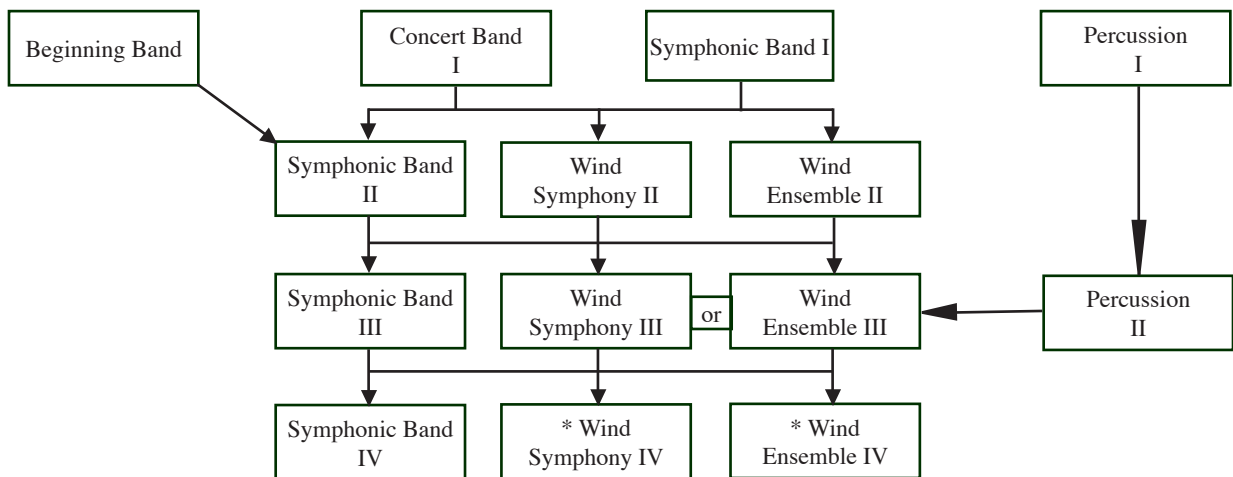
Beginning Band

Concert Band I

Symphonic Band I

Percussion I

Symphonic Band II

Wind Symphony II

Wind Ensemble II

Symphonic Band III

Wind Symphony III

or

Wind Ensemble III

Percussion II

Symphonic Band IV

* Wind Symphony IV

* Wind Ensemble IV